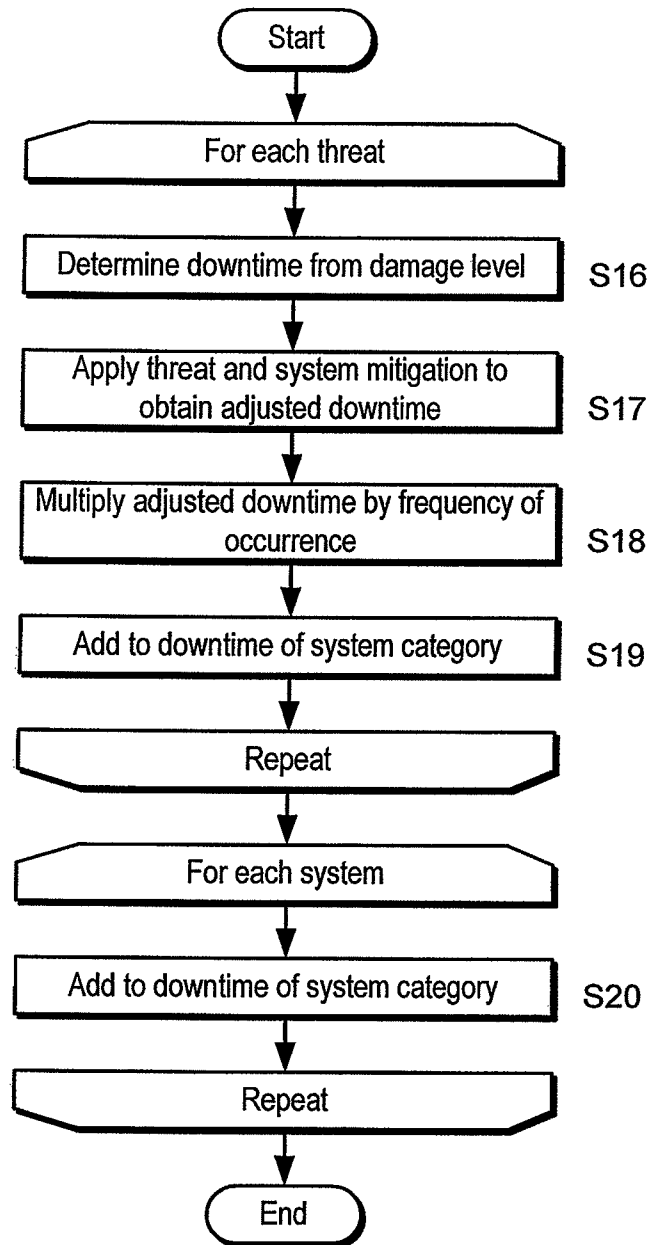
Start

For each threat

Determine downtime from damage level S16

Apply threat and system mitigation to obtain adjusted downtime S17

Multiply adjusted downtime by frequency of occurrence S18

Add to downtime of system category S19

Repeat

For each system

Add to downtime of system category S20

Repeat

End